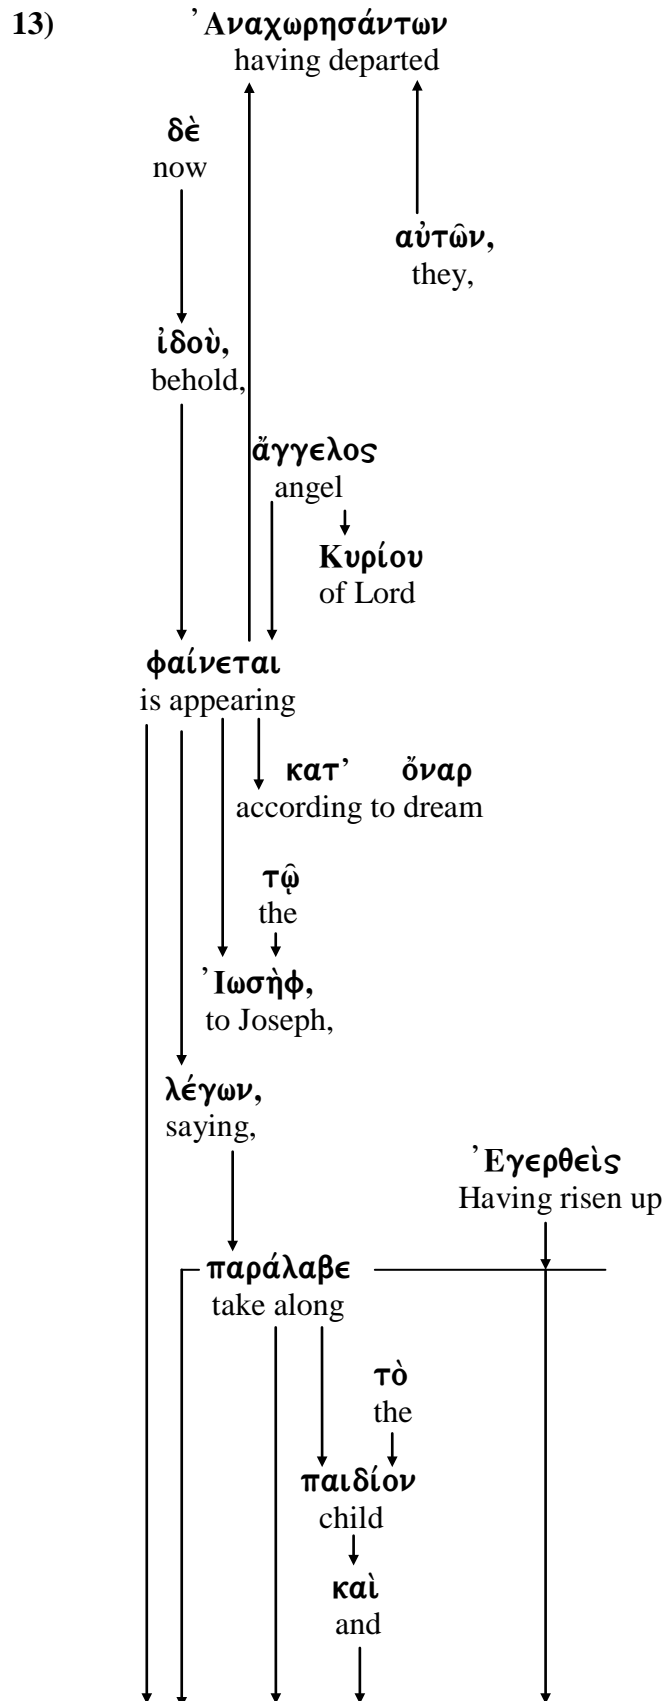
13) ᾿Αναχωρησάντων
having departed

δὲ
now

αὐτῶν,
they,

ἰδοὺ,
behold,

ἄγγελος
angel

Κυρίου
of Lord

φαίνεται
is appearing

κατ᾿ ὄναρ
according to dream

τῷ
the

᾿Ιωσὴφ,
to Joseph,

λέγων,
saying,

᾿Εγερθεὶς
Having risen up

παράλαβε
take along

τὸ
the

παιδίον
child

καὶ
and